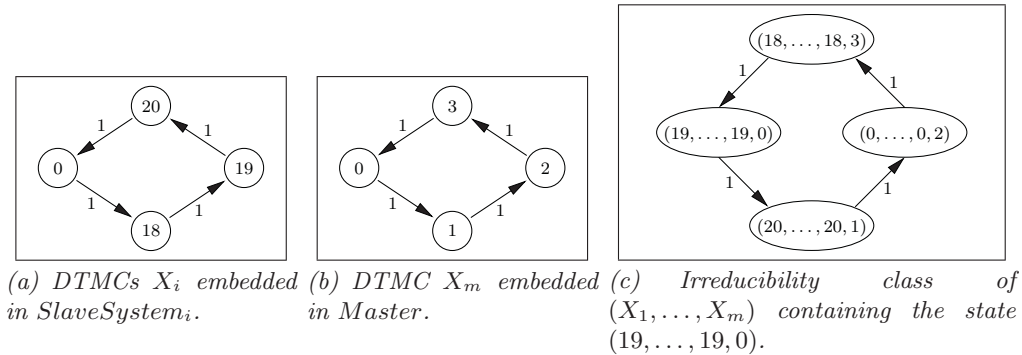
20

1

1

0

19

1

1

18

3

1

1

0

2

1

1

1

$(18,\ldots,18,3)$

1

1

$(19,\ldots,19,0)$

$(0,\ldots,0,2)$

1

1

$(20,\ldots,20,1)$

(a) DTMCs $X_i$ embedded in $SlaveSystem_i$.

(b) DTMC $X_m$ embedded in $Master$.

(c) Irreducibility class of $(X_1,\ldots,X_m)$ containing the state $(19,\ldots,19,0)$.